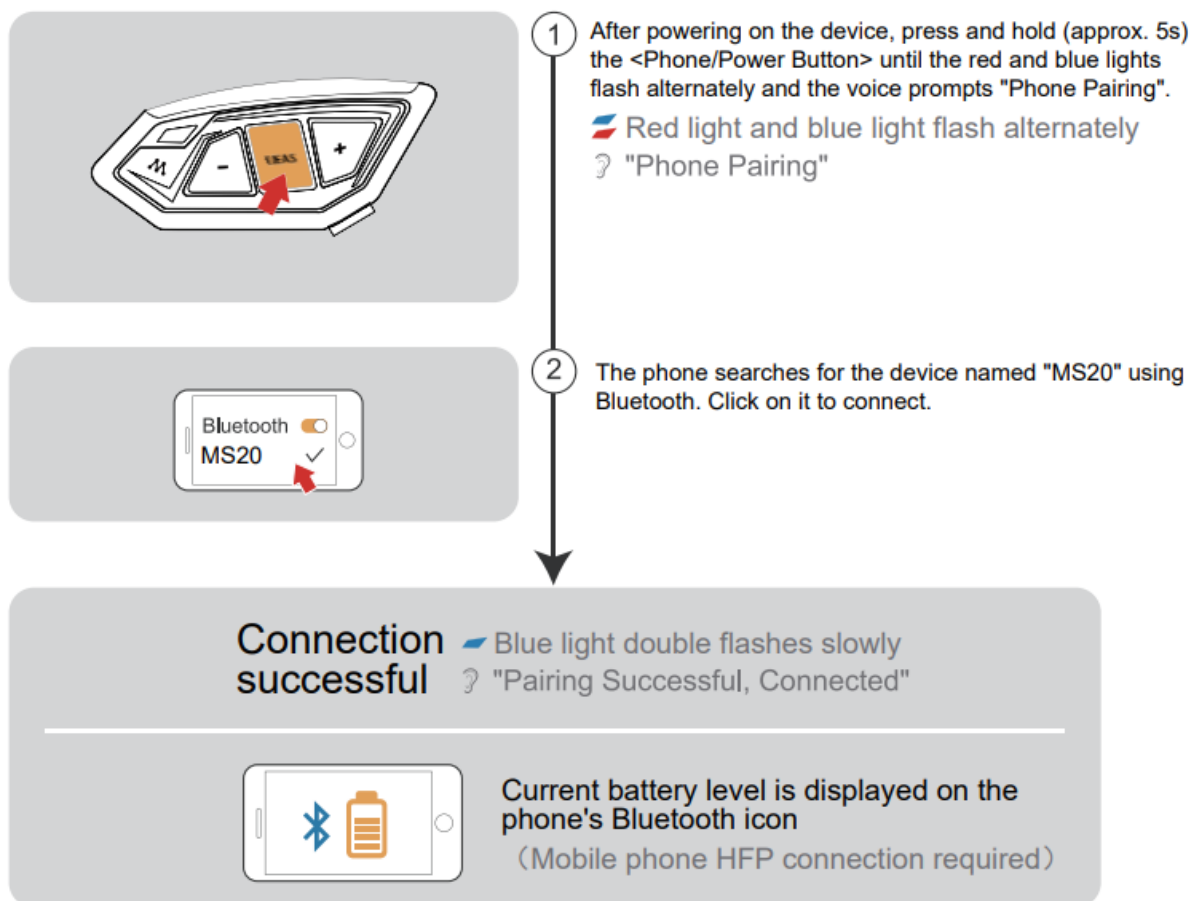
M

-

EJEAS

+

1 After powering on the device, press and hold (approx. 5s) the <Phone/Power Button> until the red and blue lights flash alternately and the voice prompts "Phone Pairing".

Red light and blue light flash alternately

"Phone Pairing"

Bluetooth

MS20

2 The phone searches for the device named "MS20" using Bluetooth. Click on it to connect.

Connection successful

Blue light double flashes slowly

"Pairing Successful, Connected"

Current battery level is displayed on the phone's Bluetooth icon

（Mobile phone HFP connection required）